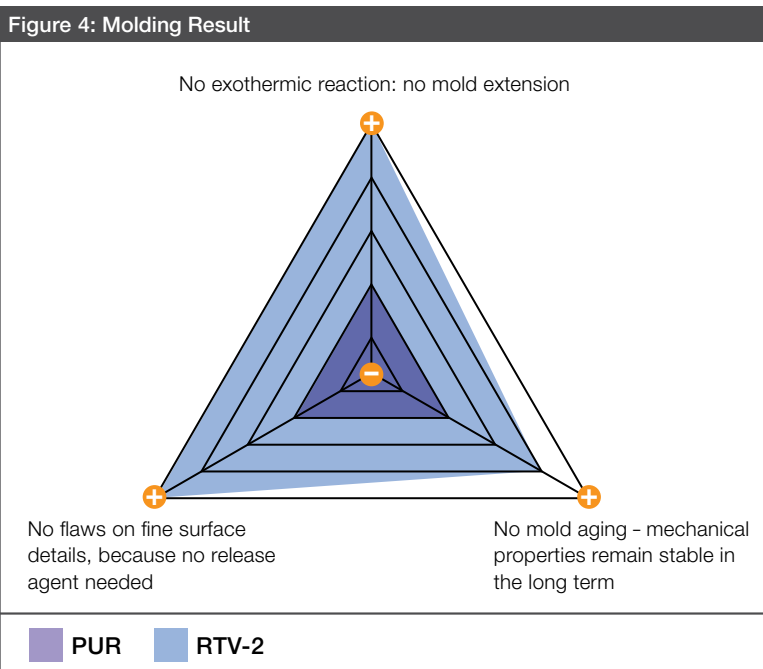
Figure 4: Molding Result

No exothermic reaction: no mold extension

+

−

+

+

No flaws on fine surface details, because no release agent needed

No mold aging - mechanical properties remain stable in the long term

PUR RTV-2